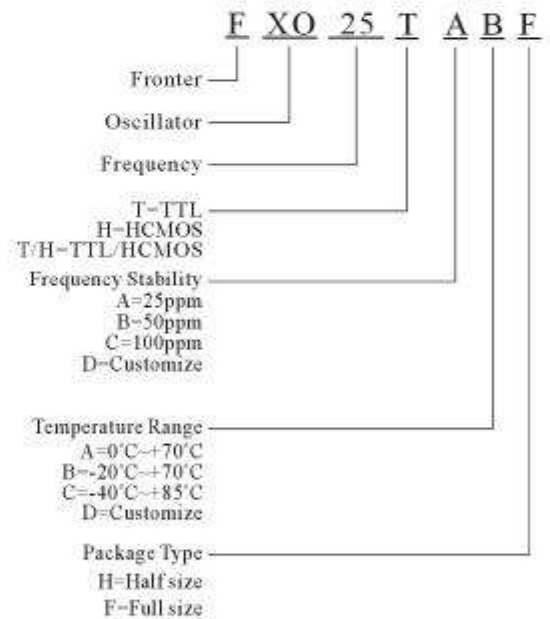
F XO 25 T A B F

Fronter

Oscillator

Frequency

T=TTL
H=HCMOS
T/H=TTL/HCMOS

Frequency Stability
A=25ppm
B=50ppm
C=100ppm
D=Customize

Temperature Range
A=0°C~+70°C
B=-20°C~+70°C
C=-40°C~+85°C
D=Customize

Package Type
H=Half size
F=Full size